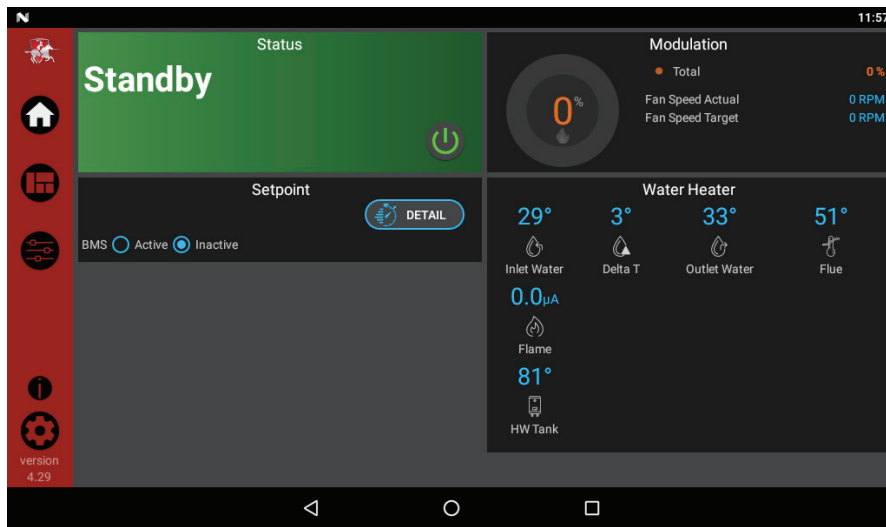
N 11:57

Status
Standby

Modulation
0%
Total 0 %
Fan Speed Actual 0 RPM
Fan Speed Target 0 RPM

Setpoint
DETAIL
BMS Active Inactive

Water Heater
29°
Inlet Water
3°
Delta T
33°
Outlet Water
51°
Flue
0.0μA
Flame
81°
HW Tank

version
4.29